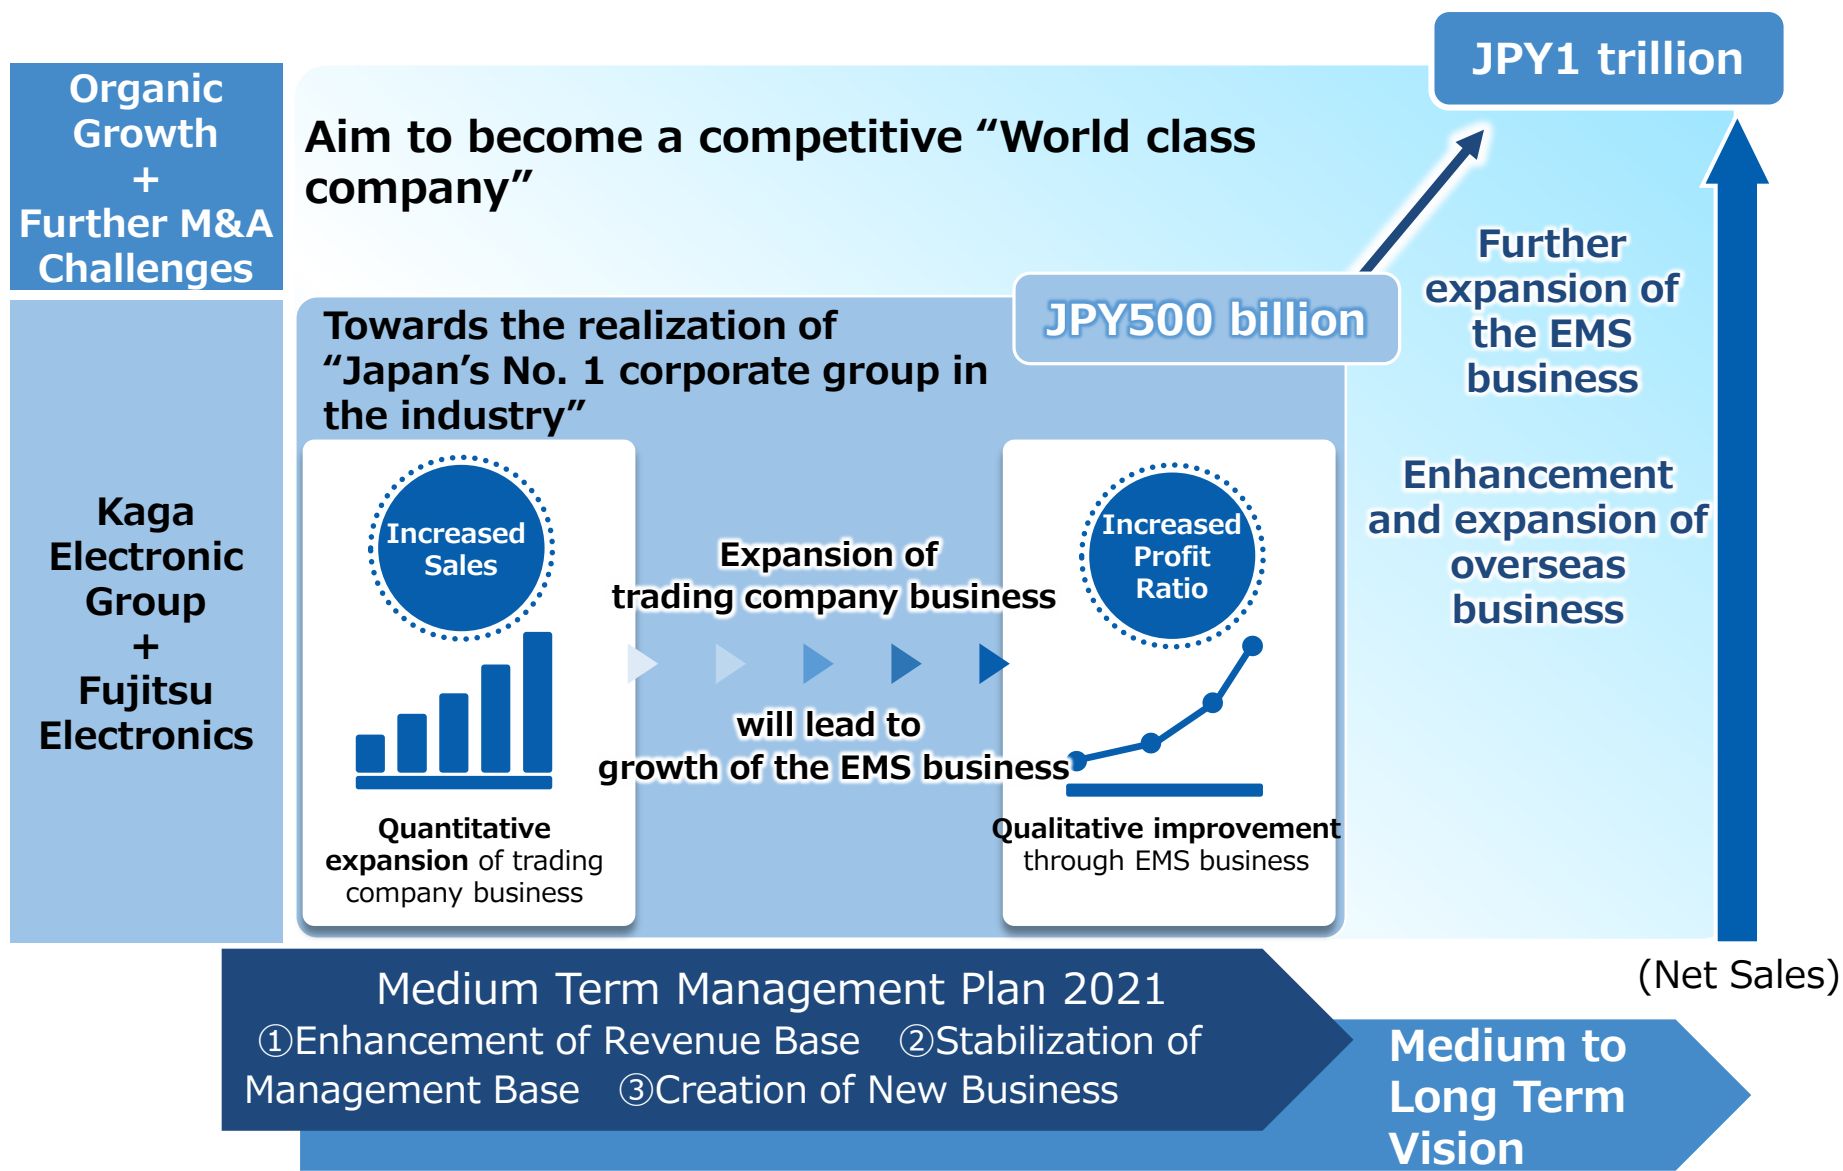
Organic Growth
+
Further M&A Challenges

Aim to become a competitive “World class company”

JPY1 trillion

Further expansion of the EMS business

Enhancement and expansion of overseas business

Kaga Electronic Group
+
Fujitsu Electronics

Towards the realization of “Japan’s No. 1 corporate group in the industry”

JPY500 billion

Increased Sales

Quantitative expansion of trading company business

Expansion of trading company business

will lead to growth of the EMS business

Increased Profit Ratio

Qualitative improvement through EMS business

(Net Sales)

Medium Term Management Plan 2021
①Enhancement of Revenue Base ②Stabilization of Management Base ③Creation of New Business

Medium to Long Term Vision